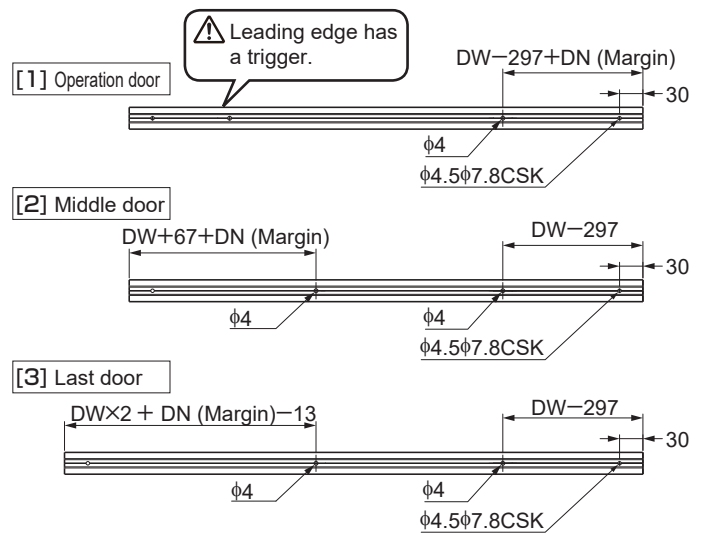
Leading edge has a trigger.

[1] Operation door

DW−297+DN (Margin)

30

ϕ4

ϕ4.5ϕ7.8CSK

[2] Middle door

DW+67+DN (Margin)

DW−297

30

ϕ4

ϕ4

ϕ4.5ϕ7.8CSK

[3] Last door

DW×2 + DN (Margin)−13

DW−297

30

ϕ4

ϕ4

ϕ4.5ϕ7.8CSK